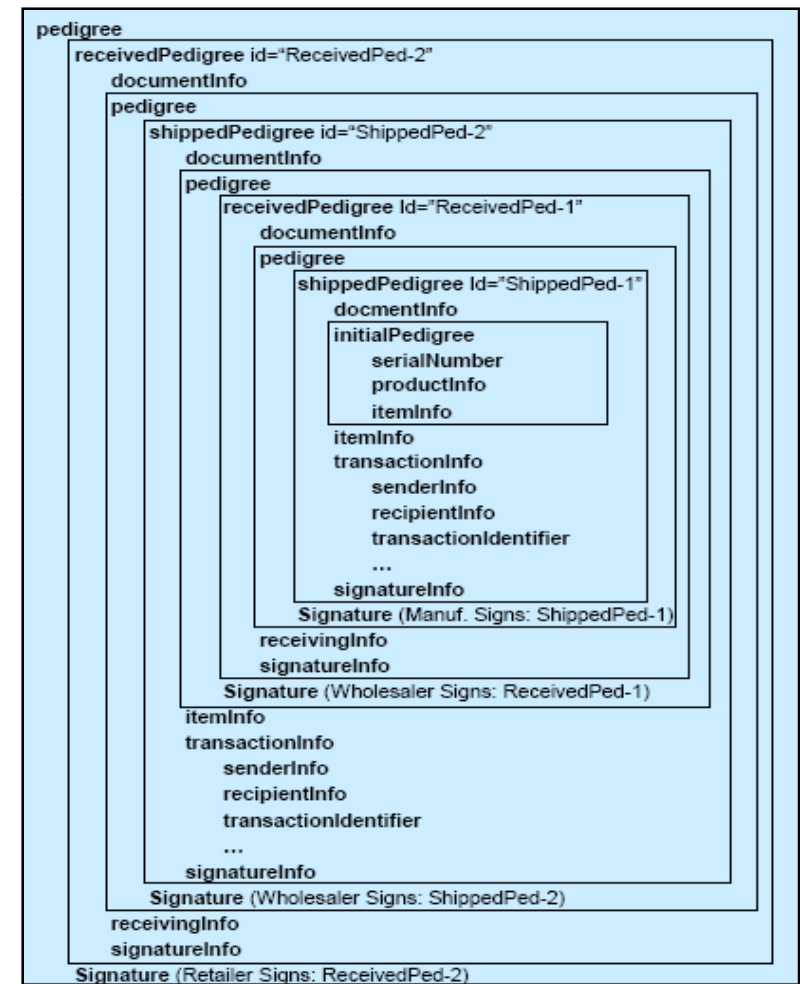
pedigree
receivedPedigree id="ReceivedPed-2"
documentInfo
pedigree
shippedPedigree id="ShippedPed-2"
documentInfo
pedigree
receivedPedigree Id="ReceivedPed-1"
documentInfo
pedigree
shippedPedigree Id="ShippedPed-1"
docmentInfo
initialPedigree
serialNumber
productInfo
itemInfo
itemInfo
transactionInfo
senderInfo
recipientInfo
transactionIdentifier
...
signatureInfo
Signature (Manuf. Signs: ShippedPed-1)
receivingInfo
signatureInfo
Signature (Wholesaler Signs: ReceivedPed-1)
itemInfo
transactionInfo
senderInfo
recipientInfo
transactionIdentifier
...
signatureInfo
Signature (Wholesaler Signs: ShippedPed-2)
receivingInfo
signatureInfo
Signature (Retailer Signs: ReceivedPed-2)